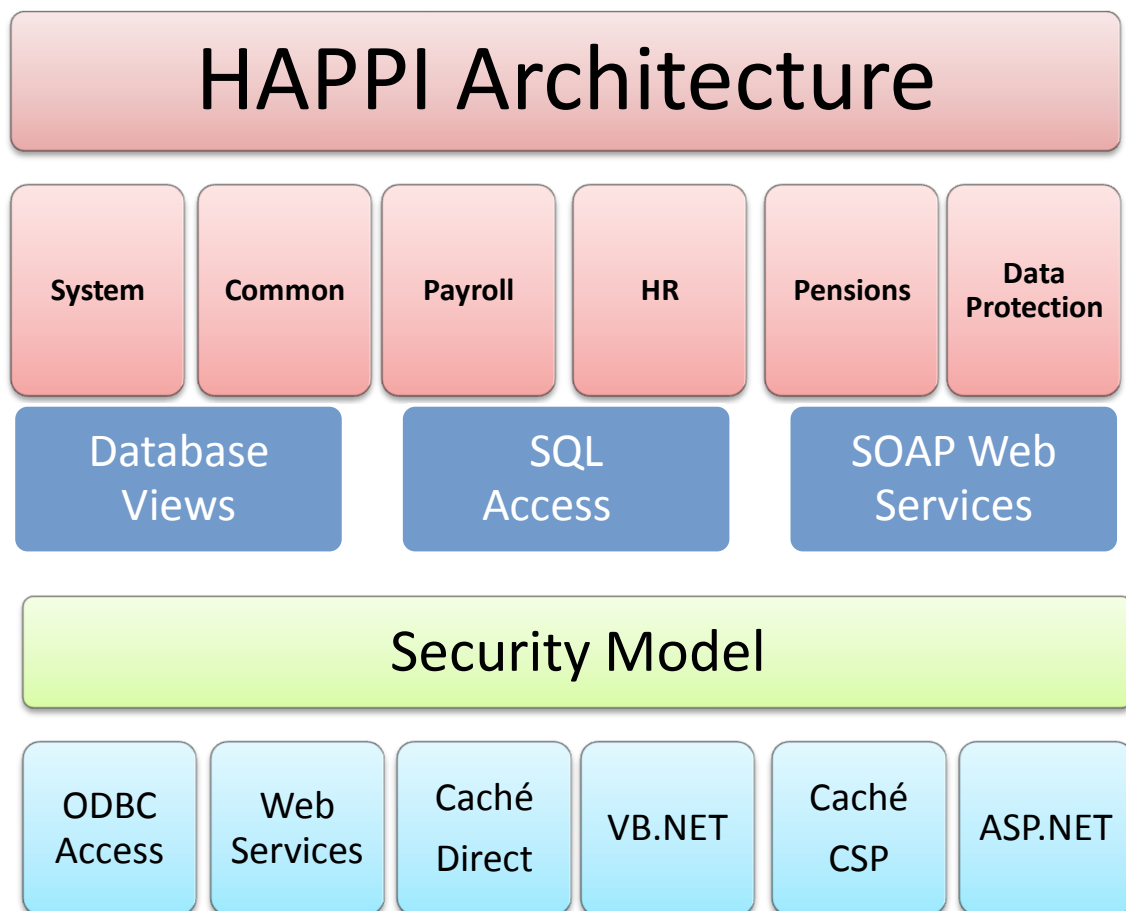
HAPPI Architecture

System

Common

Payroll

HR

Pensions

Data Protection

Database Views

SQL Access

SOAP Web Services

Security Model

ODBC Access

Web Services

Caché Direct

VB.NET

Caché CSP

ASP.NET